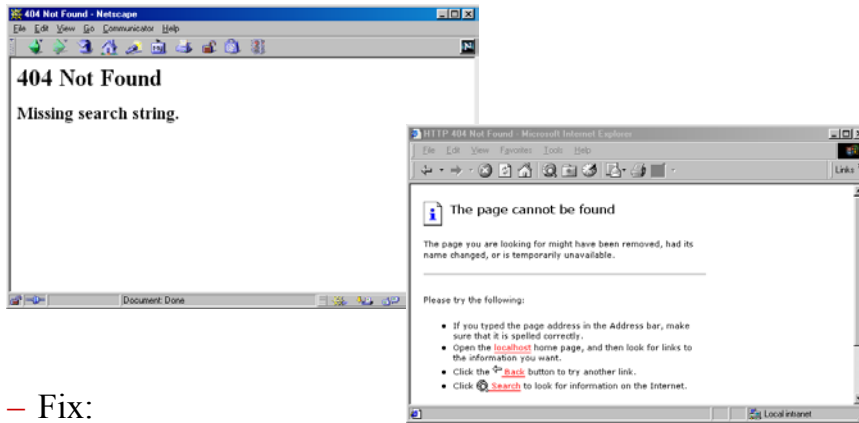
404 Not Found - Netscape

File Edit View Go Communicator Help

404 Not Found

Missing search string.

Document: Done

HTTP 404 Not Found - Microsoft Internet Explorer

File Edit View Favorites Tools Help

Links

The page cannot be found

The page you are looking for might have been removed, had its name changed, or is temporarily unavailable.

Please try the following:

- If you typed the page address in the Address bar, make sure that it is spelled correctly.
- Open the localhost home page, and then look for links to the information you want.
- Click the Back button to try another link.
- Click Search to look for information on the Internet.

Local intranet

– Fix: